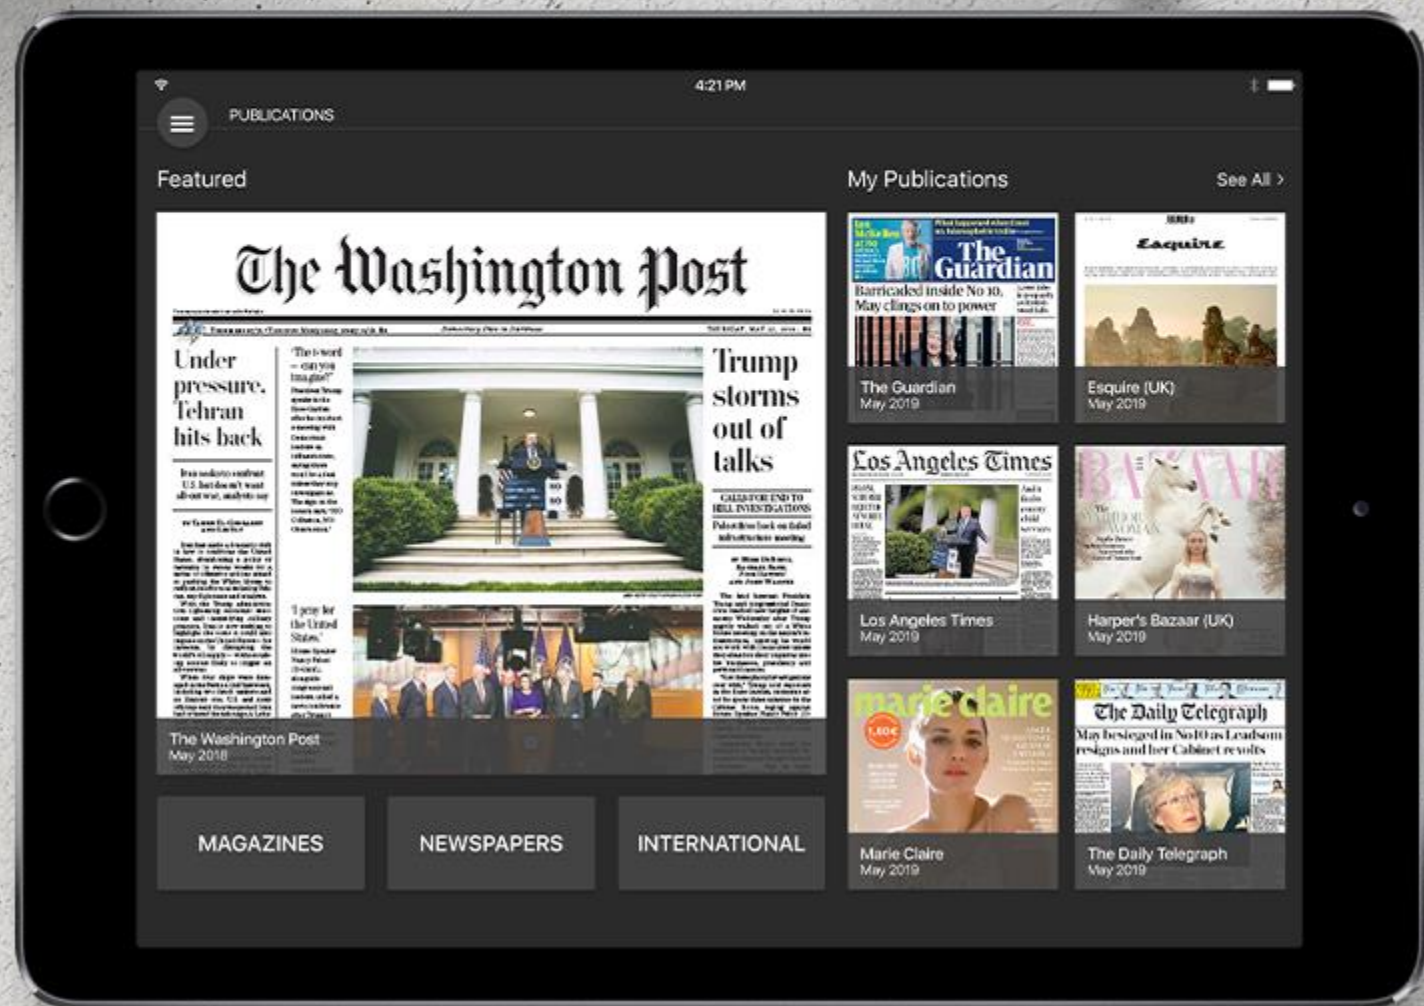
4:21 PM

PUBLICATIONS

Featured

The Washington Post

Under pressure, Tehran hits back

Iran seeks to confront U.S. but doesn't want all-out war, analysts say

"The t-word — can you imagine?"

Trump storms out of talks

CALLS FOR END TO HILL INVESTIGATIONS

Pelosi fires back on failed infrastructure meeting

'I pray for the United States.'

The Washington Post
May 2018

MAGAZINES

NEWSPAPERS

INTERNATIONAL

My Publications

See All >

The Guardian

Barricaded inside No 10, May clings on to power

The Guardian
May 2019

Esquire

Esquire (UK)
May 2019

Los Angeles Times

Los Angeles Times
May 2019

BAZAAR

Harper's Bazaar (UK)
May 2019

marie claire

1,60€

Marie Claire
May 2019

The Daily Telegraph

May besieged in No10 as Leadsom resigns and her Cabinet revolts

The Daily Telegraph
May 2019